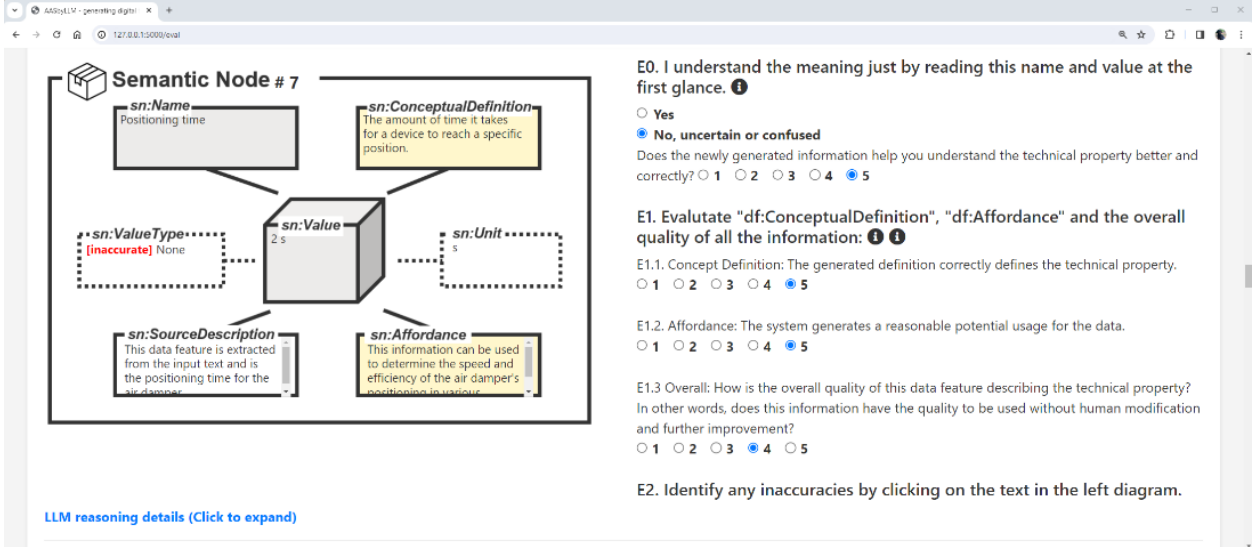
AASbyLLM - generating digital

127.0.0.1:5000/eval

Semantic Node # 7

sn:Name
Positioning time

sn:ConceptualDefinition
The amount of time it takes for a device to reach a specific position.

sn:Value
2 s

sn:ValueType
[inaccurate] None

sn:Unit
s

sn:SourceDescription
This data feature is extracted from the input text and is the positioning time for the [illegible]

sn:Affordance
This information can be used to determine the speed and efficiency of the air damper's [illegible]

LLM reasoning details (Click to expand)

E0. I understand the meaning just by reading this name and value at the first glance.

Yes

No, uncertain or confused

Does the newly generated information help you understand the technical property better and correctly? 1 2 3 4 5

E1. Evalutate "df:ConceptualDefinition", "df:Affordance" and the overall quality of all the information:

E1.1. Concept Definition: The generated definition correctly defines the technical property.
1 2 3 4 5

E1.2. Affordance: The system generates a reasonable potential usage for the data.
1 2 3 4 5

E1.3 Overall: How is the overall quality of this data feature describing the technical property? In other words, does this information have the quality to be used without human modification and further improvement?
1 2 3 4 5

E2. Identify any inaccuracies by clicking on the text in the left diagram.